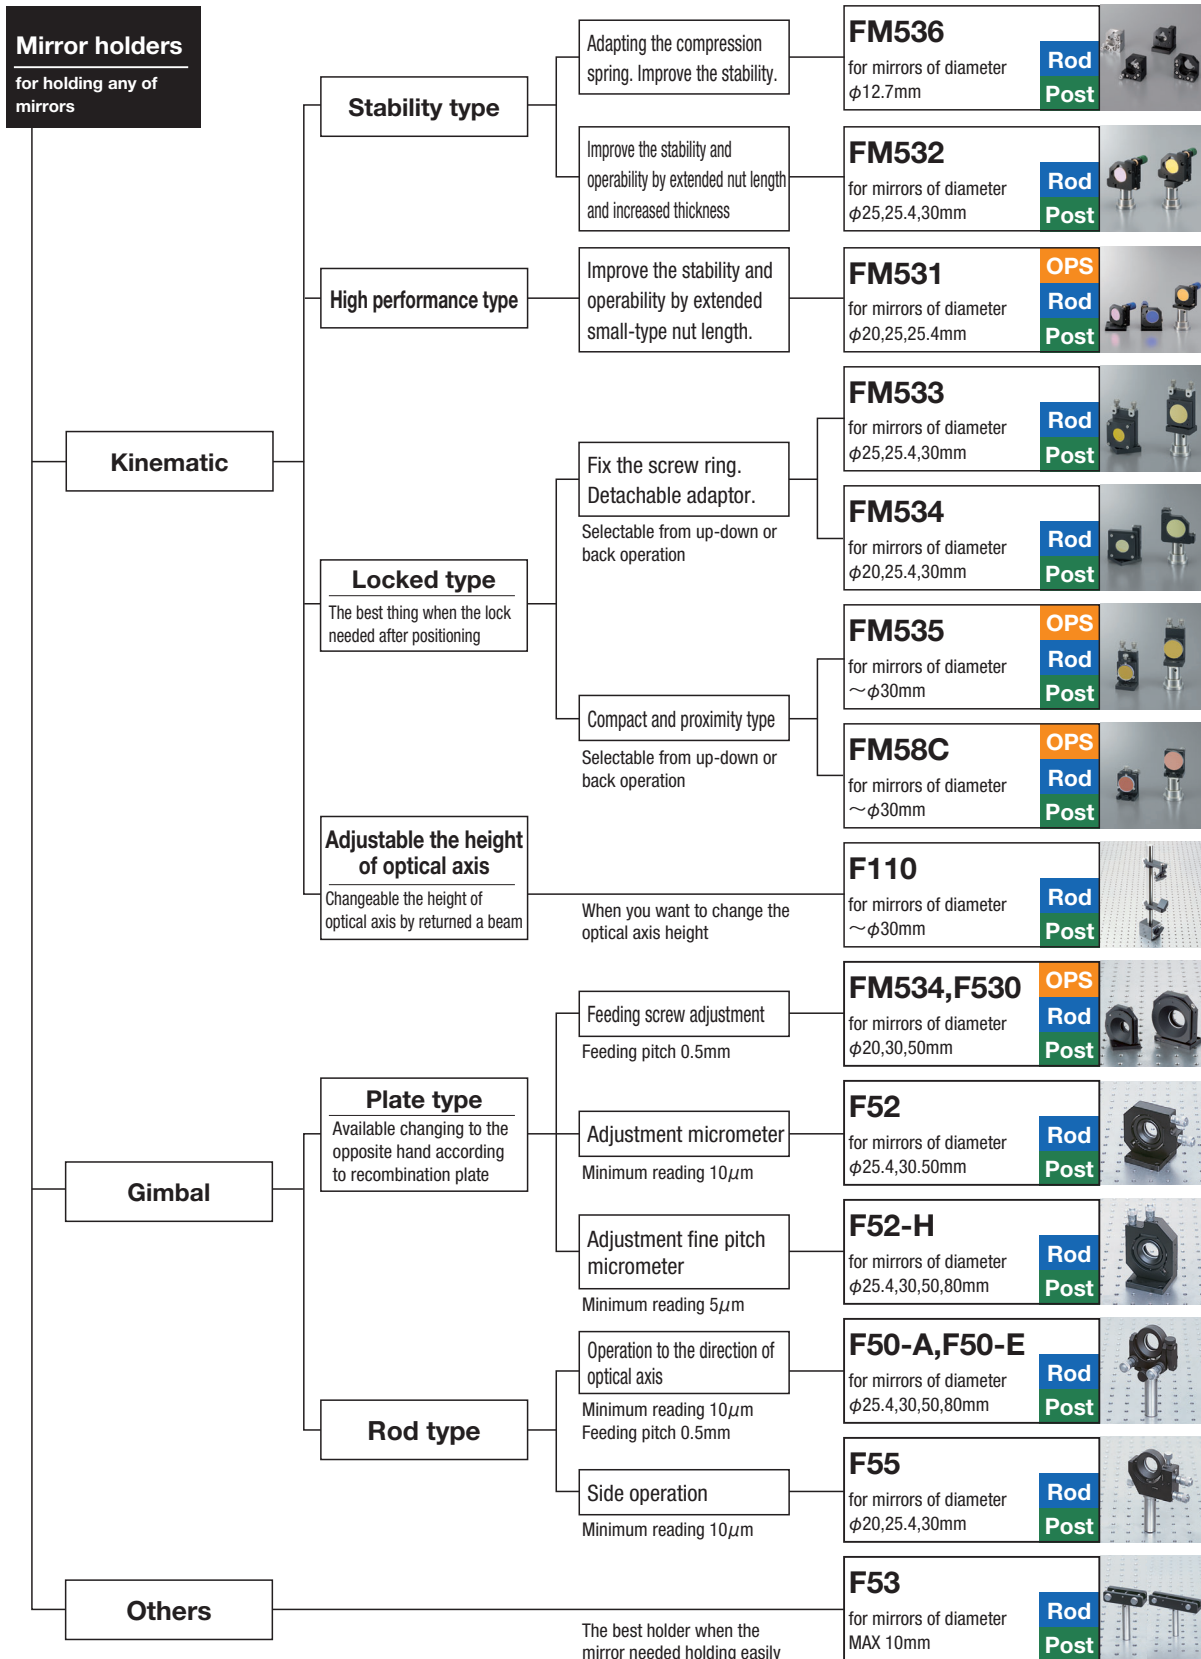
Mirror holders
for holding any of mirrors

Kinematic

Stability type

Adapting the compression spring. Improve the stability.

FM536
for mirrors of diameter $\phi$12.7mm
Rod
Post

Improve the stability and operability by extended nut length and increased thickness

FM532
for mirrors of diameter $\phi$25,25.4,30mm
Rod
Post

High performance type

Improve the stability and operability by extended small-type nut length.

FM531
for mirrors of diameter $\phi$20,25,25.4mm
OPS
Rod
Post

Locked type
The best thing when the lock needed after positioning

Fix the screw ring. Detachable adaptor.
Selectable from up-down or back operation

FM533
for mirrors of diameter $\phi$25,25.4,30mm
Rod
Post

FM534
for mirrors of diameter $\phi$20,25.4,30mm
Rod
Post

Compact and proximity type
Selectable from up-down or back operation

FM535
for mirrors of diameter ~$\phi$30mm
OPS
Rod
Post

FM58C
for mirrors of diameter ~$\phi$30mm
OPS
Rod
Post

Adjustable the height of optical axis
Changeable the height of optical axis by returned a beam

When you want to change the optical axis height

F110
for mirrors of diameter ~$\phi$30mm
Rod
Post

Gimbal

Plate type
Available changing to the opposite hand according to recombination plate

Feeding screw adjustment
Feeding pitch 0.5mm

FM534,F530
for mirrors of diameter $\phi$20,30,50mm
OPS
Rod
Post

Adjustment micrometer
Minimum reading 10$\mu$m

F52
for mirrors of diameter $\phi$25.4,30.50mm
Rod
Post

Adjustment fine pitch micrometer
Minimum reading 5$\mu$m

F52-H
for mirrors of diameter $\phi$25.4,30,50,80mm
Rod
Post

Rod type

Operation to the direction of optical axis
Minimum reading 10$\mu$m
Feeding pitch 0.5mm

F50-A,F50-E
for mirrors of diameter $\phi$25.4,30,50,80mm
Rod
Post

Side operation
Minimum reading 10$\mu$m

F55
for mirrors of diameter $\phi$20,25.4,30mm
Rod
Post

Others

The best holder when the mirror needed holding easily

F53
for mirrors of diameter MAX 10mm
Rod
Post